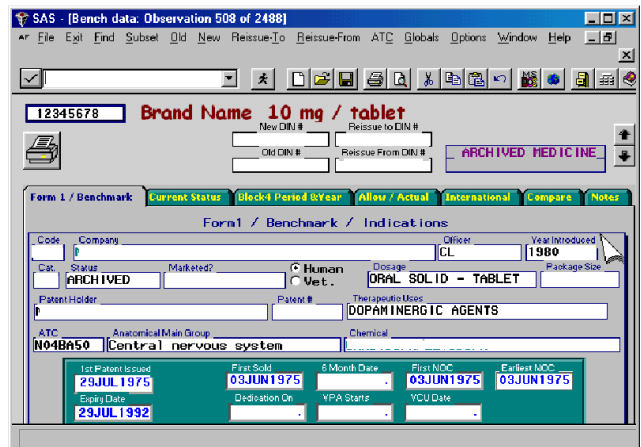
SAS - [Bench data: Observation 508 of 2488]

File Exit Find Subset Old New Reissue-To Reissue-From ATC Globals Options Window Help

12345678 Brand Name 10 mg / tablet

New DIN #

Reissue to DIN #

Old DIN #

Reissue From DIN #

ARCHIVED MEDICINE

Form 1 / Benchmark | Current Status | Block4 Period &Year | Allow / Actual | International | Compare | Notes

Form1 / Benchmark / Indications

Code

Company

Officer CL

Year Introduced 1980

Cat.

Status ARCHIVED

Marketed?

Human

Vet.

Dosage ORAL SOLID - TABLET

Package Size

Patent Holder

Patent #

Therapeutic Uses DOPAMINERGIC AGENTS

ATC N04BA50

Anatomical Main Group Central nervous system

Chemical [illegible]

1st Patent Issued 29JUL1975

First Sold 03JUN1975

6 Month Date .

First NOC 03JUN1975

Earliest NOC 03JUN1975

Expiry Date 29JUL1992

Dedication On .

VPA Starts .

VCU Date .